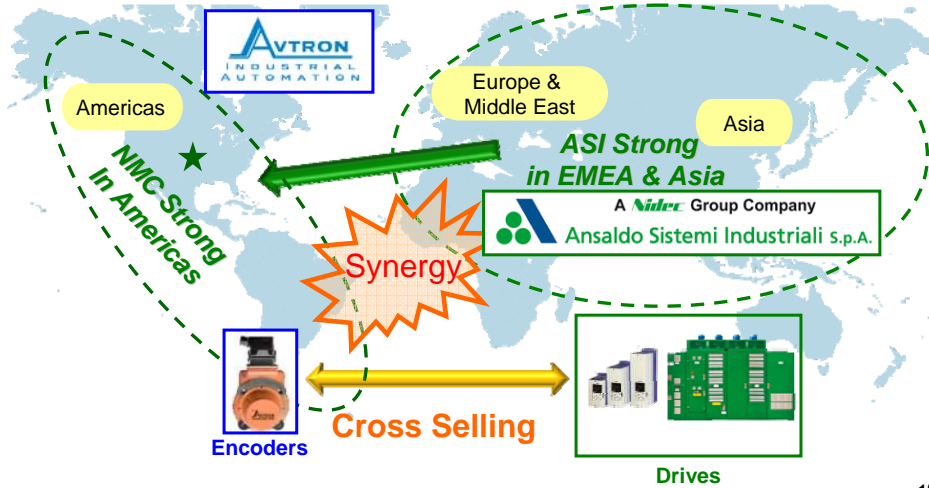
AVTRON
INDUSTRIAL AUTOMATION

Americas

Europe & Middle East

Asia

ASI Strong in EMEA & Asia

NMC Strong In Americas

A Nidec Group Company
Ansaldo Sistemi Industriali S.p.A.

Synergy

Cross Selling

Encoders

Drives

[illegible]